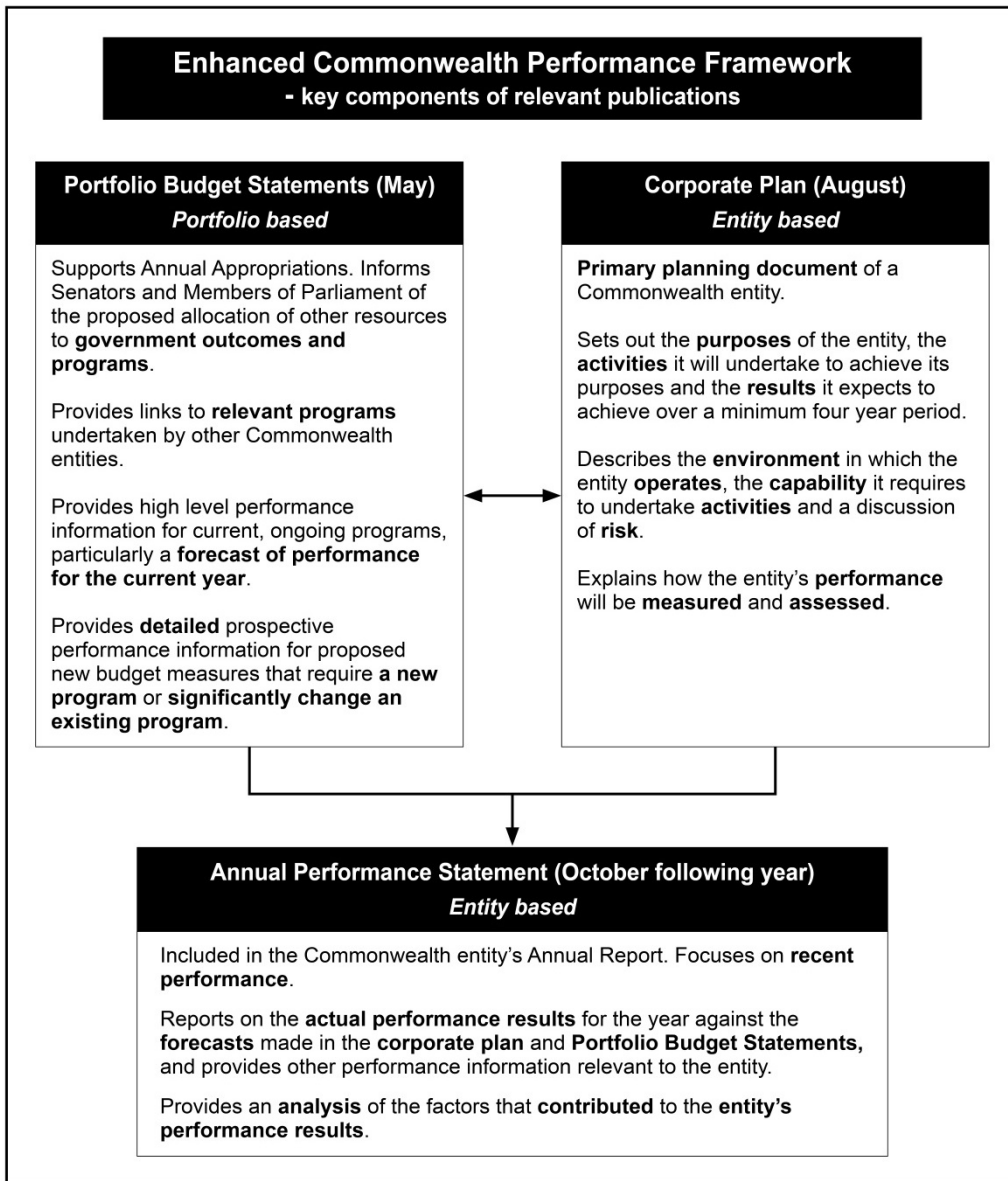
Enhanced Commonwealth Performance Framework
- key components of relevant publications

Portfolio Budget Statements (May)
Portfolio based

Supports Annual Appropriations. Informs Senators and Members of Parliament of the proposed allocation of other resources to government outcomes and programs.

Provides links to relevant programs undertaken by other Commonwealth entities.

Provides high level performance information for current, ongoing programs, particularly a forecast of performance for the current year.

Provides detailed prospective performance information for proposed new budget measures that require a new program or significantly change an existing program.

Corporate Plan (August)
Entity based

Primary planning document of a Commonwealth entity.

Sets out the purposes of the entity, the activities it will undertake to achieve its purposes and the results it expects to achieve over a minimum four year period.

Describes the environment in which the entity operates, the capability it requires to undertake activities and a discussion of risk.

Explains how the entity's performance will be measured and assessed.

Annual Performance Statement (October following year)
Entity based

Included in the Commonwealth entity's Annual Report. Focuses on recent performance.

Reports on the actual performance results for the year against the forecasts made in the corporate plan and Portfolio Budget Statements, and provides other performance information relevant to the entity.

Provides an analysis of the factors that contributed to the entity's performance results.